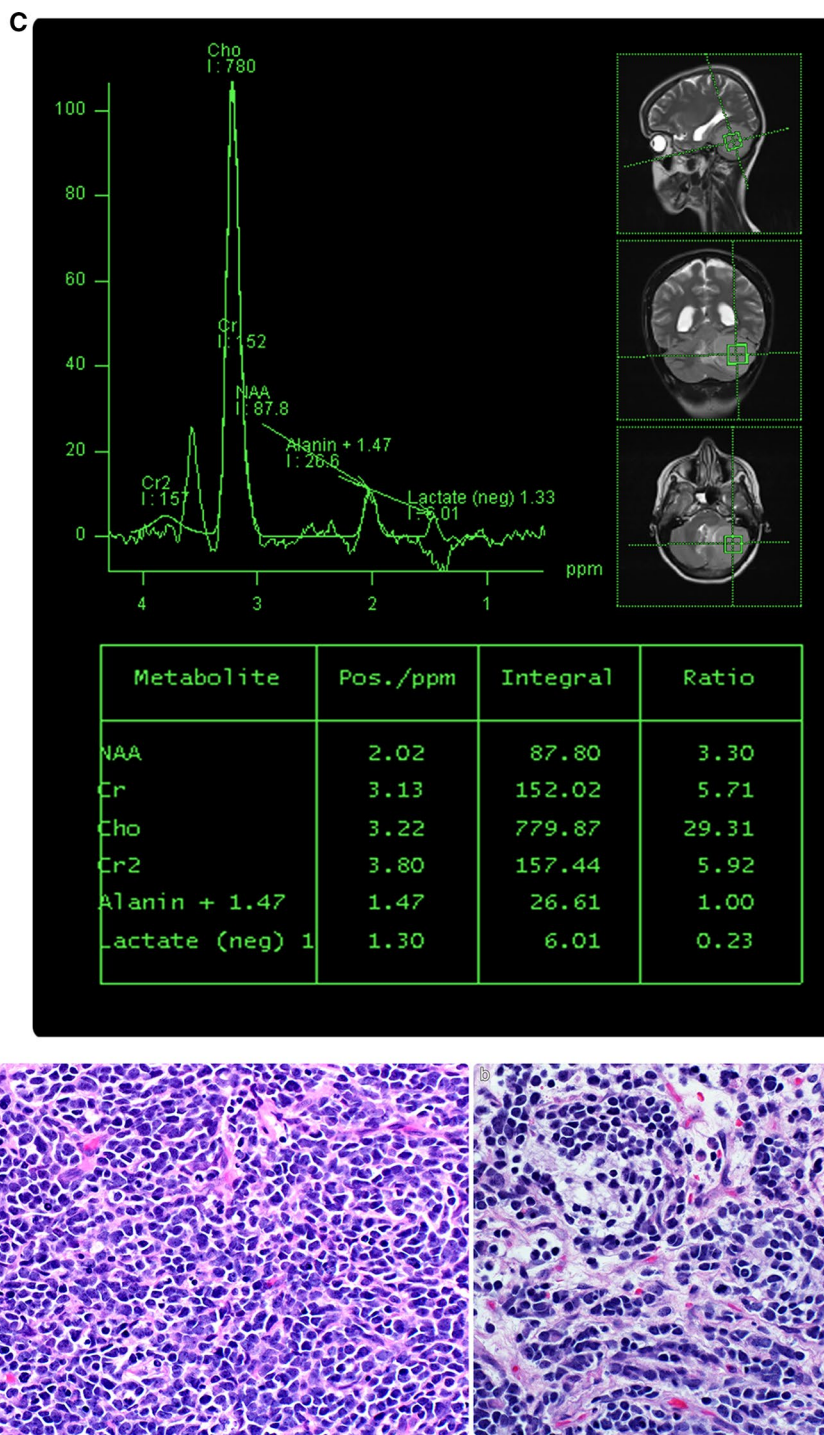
C

Cho
I: 780

Cr
I: 152

NAA
I: 87.8

Alanin + 1.47
I: 26.6

Cr2
I: 157

Lactate (neg) 1.33
I: 6.01

100
80
60
40
20
0

4 3 2 1 ppm

| Metabolite | Pos./ppm | Integral | Ratio |
|---|---|---|---|
| NAA | 2.02 | 87.80 | 3.30 |
| Cr | 3.13 | 152.02 | 5.71 |
| Cho | 3.22 | 779.87 | 29.31 |
| Cr2 | 3.80 | 157.44 | 5.92 |
| Alanin + 1.47 | 1.47 | 26.61 | 1.00 |
| Lactate (neg) 1 | 1.30 | 6.01 | 0.23 |

b